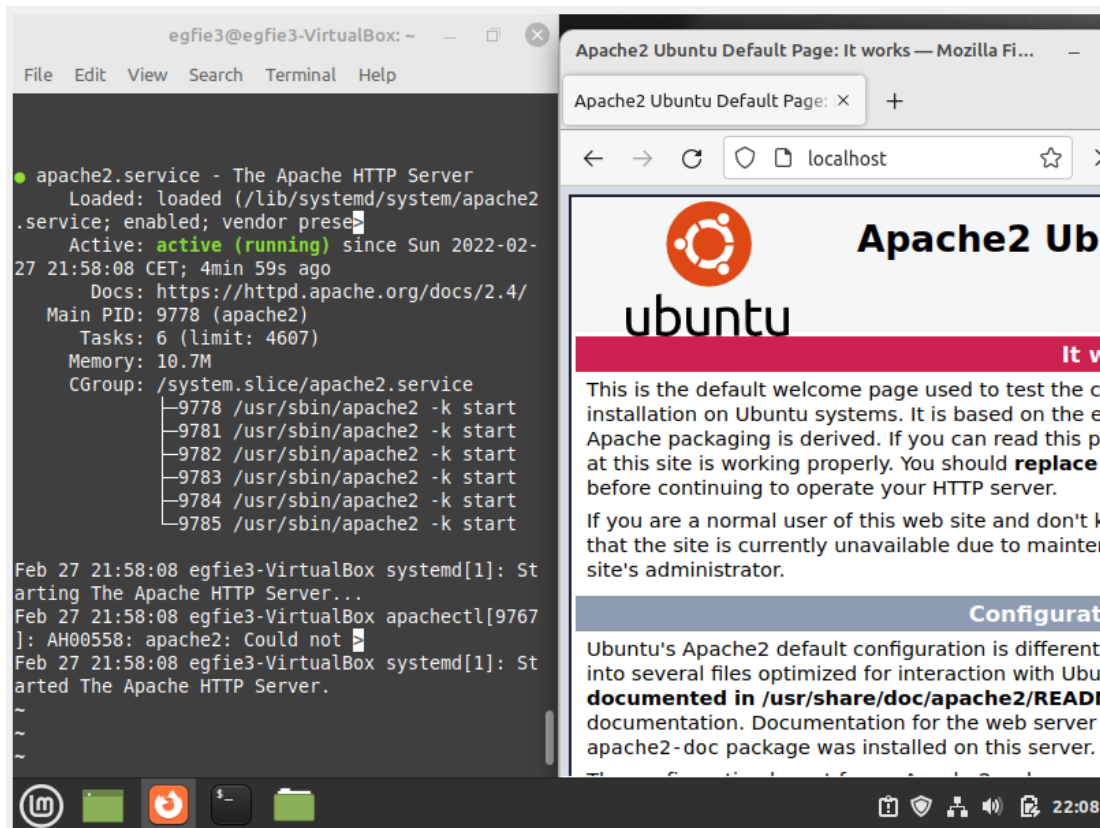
egfie3@egfie3-VirtualBox: ~

File Edit View Search Terminal Help

● apache2.service - The Apache HTTP Server
     Loaded: loaded (/lib/systemd/system/apache2.service; enabled; vendor prese>
     Active: active (running) since Sun 2022-02-27 21:58:08 CET; 4min 59s ago
       Docs: https://httpd.apache.org/docs/2.4/
   Main PID: 9778 (apache2)
      Tasks: 6 (limit: 4607)
     Memory: 10.7M
     CGroup: /system.slice/apache2.service
             ├─9778 /usr/sbin/apache2 -k start
             ├─9781 /usr/sbin/apache2 -k start
             ├─9782 /usr/sbin/apache2 -k start
             ├─9783 /usr/sbin/apache2 -k start
             ├─9784 /usr/sbin/apache2 -k start
             └─9785 /usr/sbin/apache2 -k start

Feb 27 21:58:08 egfie3-VirtualBox systemd[1]: Starting The Apache HTTP Server...
Feb 27 21:58:08 egfie3-VirtualBox apachectl[9767]: AH00558: apache2: Could not >
Feb 27 21:58:08 egfie3-VirtualBox systemd[1]: Started The Apache HTTP Server.
~
~
~

Apache2 Ubuntu Default Page: It works — Mozilla Fi...

Apache2 Ubuntu Default Page: ×

+

localhost

ubuntu

Apache2 Ub

It w

This is the default welcome page used to test the c installation on Ubuntu systems. It is based on the e Apache packaging is derived. If you can read this p at this site is working properly. You should replace before continuing to operate your HTTP server.

If you are a normal user of this web site and don't k that the site is currently unavailable due to mainter site's administrator.

Configurat

Ubuntu's Apache2 default configuration is different into several files optimized for interaction with Ubu documented in /usr/share/doc/apache2/READI documentation. Documentation for the web server apache2-doc package was installed on this server.

22:08